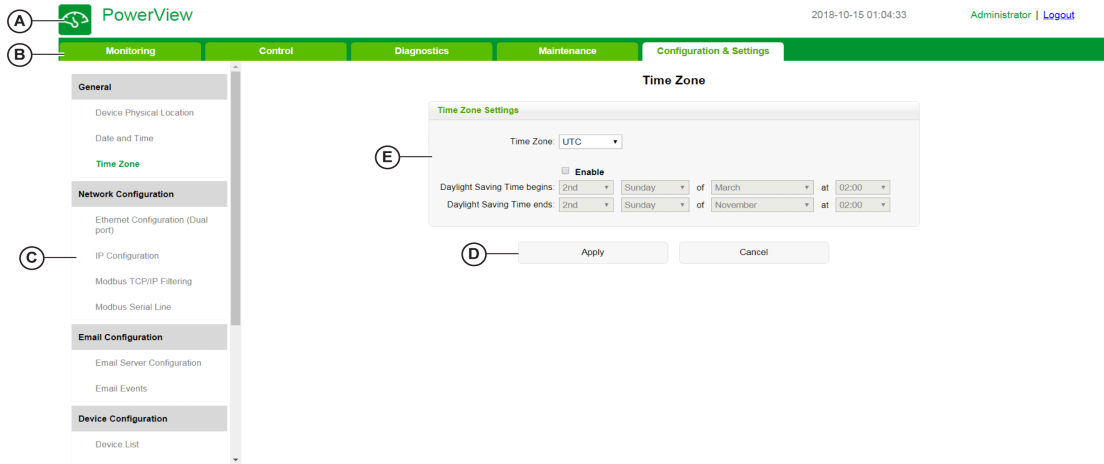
A PowerView 2018-10-15 01:04:33 Administrator | Logout

B Monitoring Control Diagnostics Maintenance Configuration & Settings

General

Device Physical Location

Date and Time

Time Zone

Network Configuration

Ethernet Configuration (Dual port)

C IP Configuration

Modbus TCP/IP Filtering

Modbus Serial Line

Email Configuration

Email Server Configuration

Email Events

Device Configuration

Device List

Time Zone

Time Zone Settings

E Time Zone: UTC

Enable

Daylight Saving Time begins: 2nd Sunday of March at 02:00

Daylight Saving Time ends: 2nd Sunday of November at 02:00

D Apply Cancel